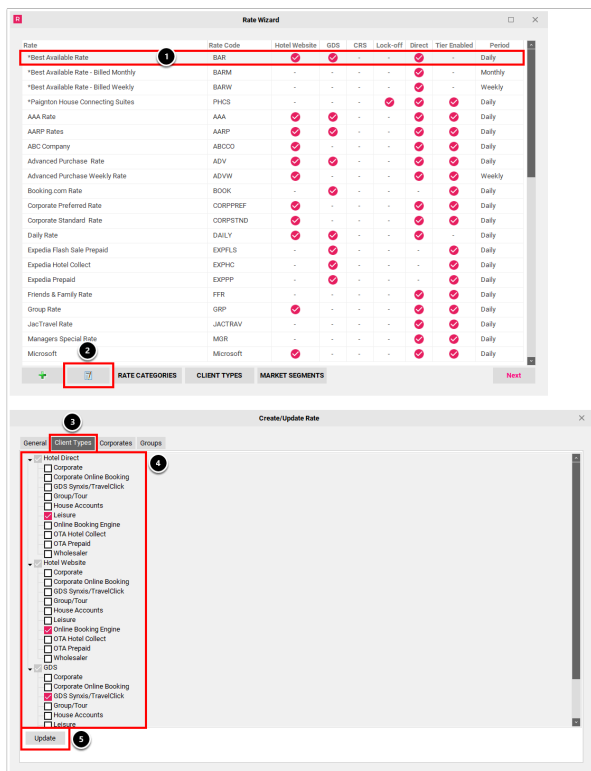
R

Rate Wizard

| Rate | Rate Code | Hotel Website | GDS | CRS | Lock-off | Direct | Tier Enabled | Period |
|---|---|---|---|---|---|---|---|---|
| *Best Available Rate | BAR | ✓ | ✓ | - | - | ✓ | - | Daily |
| *Best Available Rate - Billed Monthly | BARM | - | - | - | - | ✓ | - | Monthly |
| *Best Available Rate - Billed Weekly | BARW | - | - | - | - | ✓ | - | Weekly |
| *Paignton House Connecting Suites | PHCS | - | - | - | ✓ | ✓ | ✓ | Daily |
| AAA Rate | AAA | ✓ | ✓ | - | - | ✓ | ✓ | Daily |
| AARP Rates | AARP | ✓ | ✓ | - | - | ✓ | ✓ | Daily |
| ABC Company | ABCCO | ✓ | - | - | - | ✓ | ✓ | Daily |
| Advanced Purchase Rate | ADV | ✓ | ✓ | - | - | ✓ | ✓ | Daily |
| Advanced Purchase Weekly Rate | ADVW | ✓ | - | - | - | ✓ | ✓ | Weekly |
| Booking.com Rate | BOOK | - | ✓ | - | - | - | ✓ | Daily |
| Corporate Preferred Rate | CORPPREF | ✓ | - | - | - | ✓ | ✓ | Daily |
| Corporate Standard Rate | CORPSTND | ✓ | - | - | - | ✓ | ✓ | Daily |
| Daily Rate | DAILY | ✓ | ✓ | - | - | ✓ | - | Daily |
| Expedia Flash Sale Prepaid | EXPFLS | - | ✓ | - | - | - | ✓ | Daily |
| Expedia Hotel Collect | EXPHC | - | ✓ | - | - | - | ✓ | Daily |
| Expedia Prepaid | EXPPP | - | ✓ | - | - | - | ✓ | Daily |
| Friends & Family Rate | FFR | - | - | - | - | ✓ | ✓ | Daily |
| Group Rate | GRP | ✓ | - | - | - | ✓ | ✓ | Daily |
| JacTravel Rate | JACTRAV | - | - | - | - | ✓ | ✓ | Daily |
| Managers Special Rate | MGR | - | - | - | - | ✓ | ✓ | Daily |
| Microsoft | Microsoft | ✓ | - | - | - | ✓ | ✓ | Daily |

1
2
RATE CATEGORIES CLIENT TYPES MARKET SEGMENTS Next

Create/Update Rate

3
General Client Types Corporates Groups
4

Hotel Direct
Corporate
Corporate Online Booking
GDS Synxis/TravelClick
Group/Tour
House Accounts
Leisure
Online Booking Engine
OTA Hotel Collect
OTA Prepaid
Wholesaler
Hotel Website
Corporate
Corporate Online Booking
GDS Synxis/TravelClick
Group/Tour
House Accounts
Leisure
Online Booking Engine
OTA Hotel Collect
OTA Prepaid
Wholesaler
GDS
Corporate
Corporate Online Booking
GDS Synxis/TravelClick
Group/Tour
House Accounts
Leisure

Update
5